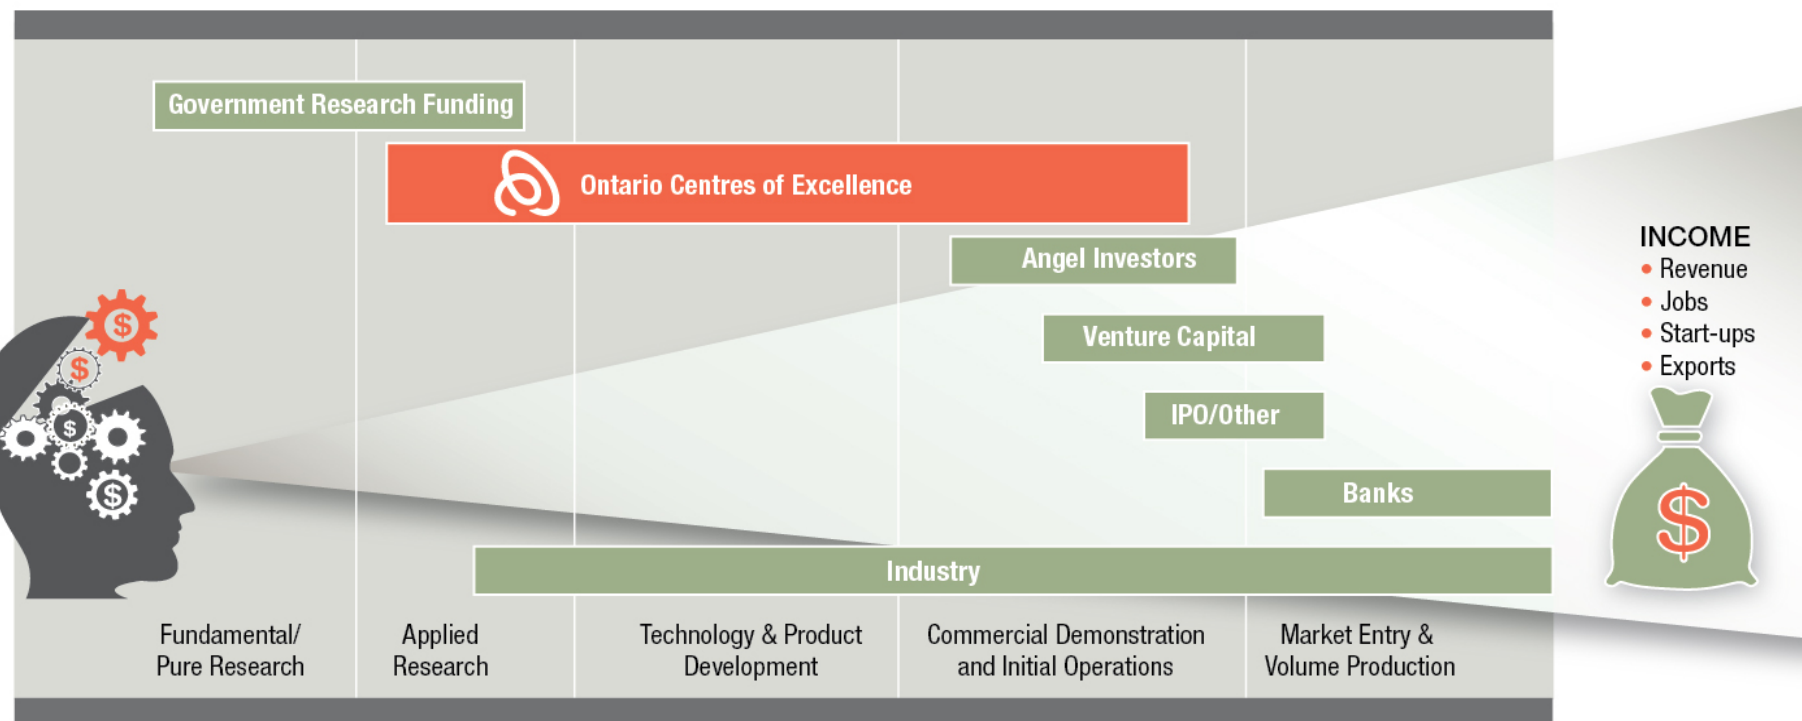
Government Research Funding

Ontario Centres of Excellence

Angel Investors

Venture Capital

IPO/Other

Banks

Industry

INCOME
• Revenue
• Jobs
• Start-ups
• Exports

$

Fundamental/ Pure Research

Applied Research

Technology & Product Development

Commercial Demonstration and Initial Operations

Market Entry & Volume Production